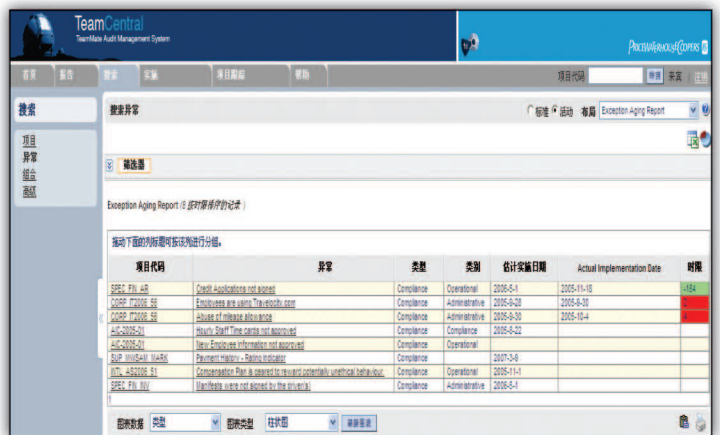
TeamCentral
TeamMate Audit Management System

PRICEWATERHOUSECOOPERS

首页 报告 搜索 实施 项目跟踪 帮助

项目代码 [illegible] 开发

搜索

项目
异常
组合
商区

搜索异常

标准 活动 布局 Exception Aging Report

筛选器

Exception Aging Report (8 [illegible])

拖动下面的列标题可按该列进行分组。

| 项目代码 | 异常 | 类型 | 类别 | 估计实施日期 | Actual Implementation Date | 时限 |
|---|---|---|---|---|---|---|
| SPEC FIN AR | Credit Applications not signed | Compliance | Operational | 2006-5-1 | 2005-11-18 | -164 |
| CORP IT2006 SS | Employees are using Travelocity.com | Compliance | Administrative | 2005-9-28 | 2005-9-30 | 2 |
| CORP IT2006 SS | Abuse of mileage allowance | Compliance | Administrative | 2005-9-30 | 2005-10-4 | 4 |
| AIC-2005-01 | Hourly Staff Time cards not approved | Compliance | Compliance | 2005-8-22 | | |
| AIC-2005-01 | New Employee information not approved | Compliance | Operational | | | |
| SNP WWSAM MARK | Payment History - Rating indicator | Compliance | | 2007-3-6 | | |
| INTL AS2005 S1 | Compensation Plan is geared to reward potentially unethical behaviour. | Compliance | Operational | 2006-11-1 | | |
| SPEC FIN INV | Manifests were not signed by the driver(s) | Compliance | Administrative | 2006-5-1 | | |

图表数据 类型 图表类型 柱状图 刷新图表